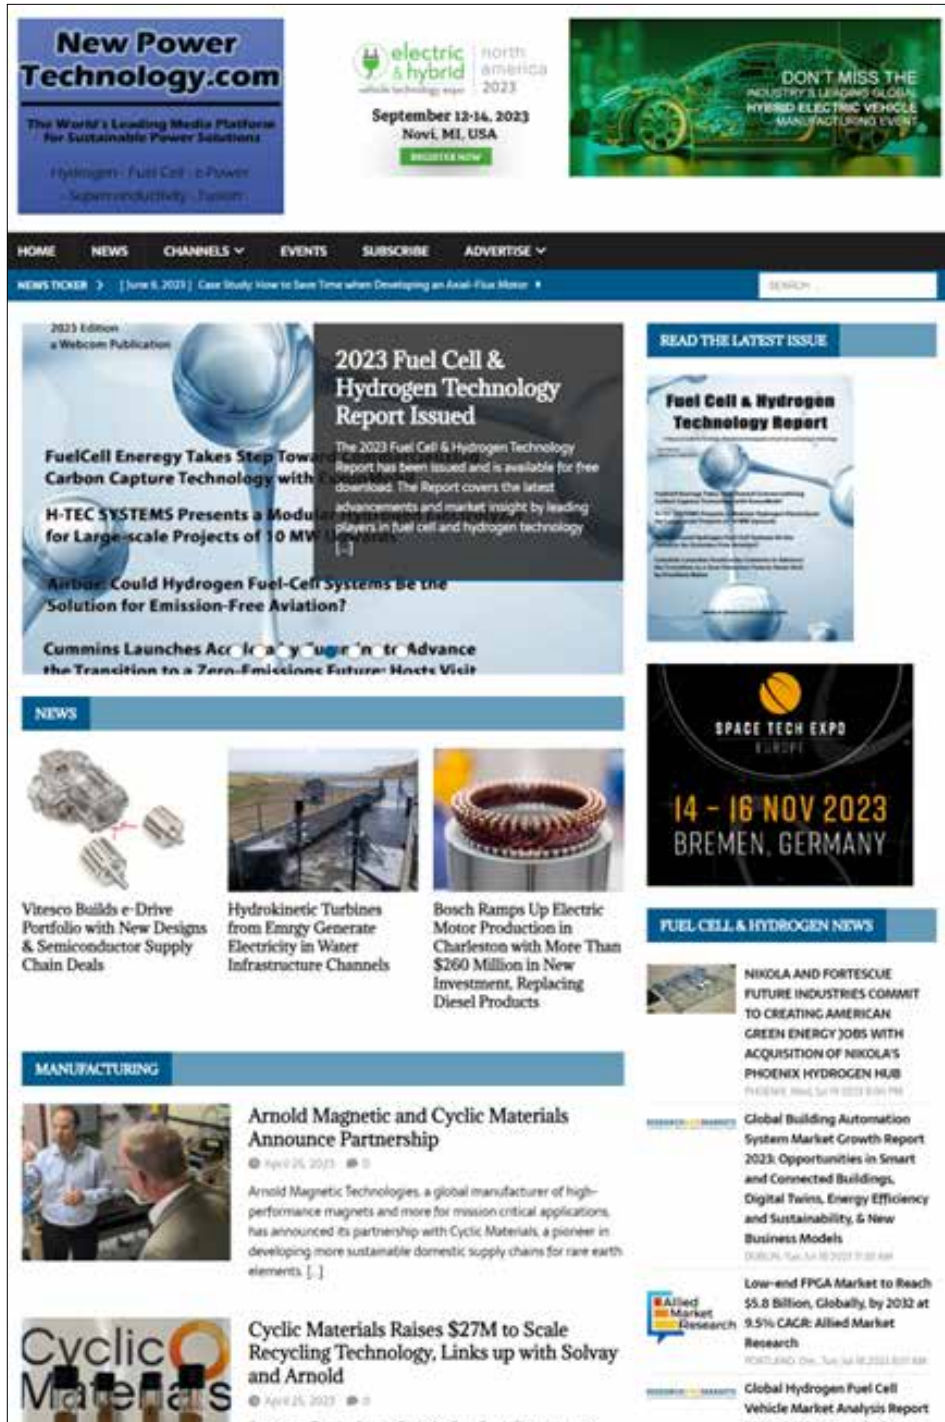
New Power Technology.com

The World's Leading Media Platform for Sustainable Power Solutions

Hydrogen · Fuel Cell · e-Power · Semiconductivity · Fusion

electric & hybrid vehicle technology expo north america 2023

September 12-14, 2023
Novi, MI, USA

REGISTER NOW

DON'T MISS THE INDUSTRY'S LEADING GLOBAL HYBRID ELECTRIC VEHICLE MANUFACTURING EVENT

HOME NEWS CHANNELS EVENTS SUBSCRIBE ADVERTISE

NEWS TICKER [June 6, 2023] Case Study: How to Save Time when Developing an Axial-Flux Motor

SEARCH ...

2023 Edition
a Webcom Publication

FuelCell Eneregy Takes Step Toward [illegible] Carbon Capture Technology with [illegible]

H-TEC SYSTEMS Presents a Modul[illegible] for Large-scale Projects of 10 MW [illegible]

Airbus: Could Hydrogen Fuel-Cell Systems Be the Solution for Emission-Free Aviation?

Cummins Launches Ac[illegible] to Advance the Transition to a Zero-Emissions Future: Hosts Visit

2023 Fuel Cell & Hydrogen Technology Report Issued

The 2023 Fuel Cell & Hydrogen Technology Report has been issued and is available for free download. The Report covers the latest advancements and market insight by leading players in fuel cell and hydrogen technology [...]

READ THE LATEST ISSUE

Fuel Cell & Hydrogen Technology Report

SPACE TECH EXPO EUROPE

14 - 16 NOV 2023
BREMEN, GERMANY

NEWS

Vitesco Builds e-Drive Portfolio with New Designs & Semiconductor Supply Chain Deals

Hydrokinetic Turbines from Emrgy Generate Electricity in Water Infrastructure Channels

Bosch Ramps Up Electric Motor Production in Charleston with More Than $260 Million in New Investment, Replacing Diesel Products

FUEL CELL & HYDROGEN NEWS

NIKOLA AND FORTESCUE FUTURE INDUSTRIES COMMIT TO CREATING AMERICAN GREEN ENERGY JOBS WITH ACQUISITION OF NIKOLA'S PHOENIX HYDROGEN HUB
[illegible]

Global Building Automation System Market Growth Report 2023: Opportunities in Smart and Connected Buildings, Digital Twins, Energy Efficiency and Sustainability, & New Business Models
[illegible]

Low-end FPGA Market to Reach $5.8 Billion, Globally, by 2032 at 9.5% CAGR: Allied Market Research
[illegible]

Allied Market Research

Global Hydrogen Fuel Cell Vehicle Market Analysis Report

MANUFACTURING

Arnold Magnetic and Cyclic Materials Announce Partnership
April 25, 2023 0

Arnold Magnetic Technologies, a global manufacturer of high-performance magnets and more for mission critical applications, has announced its partnership with Cyclic Materials, a pioneer in developing more sustainable domestic supply chains for rare earth elements. [...]

Cyclic Materials

Cyclic Materials Raises $27M to Scale Recycling Technology, Links up with Solvay and Arnold
April 25, 2023 0